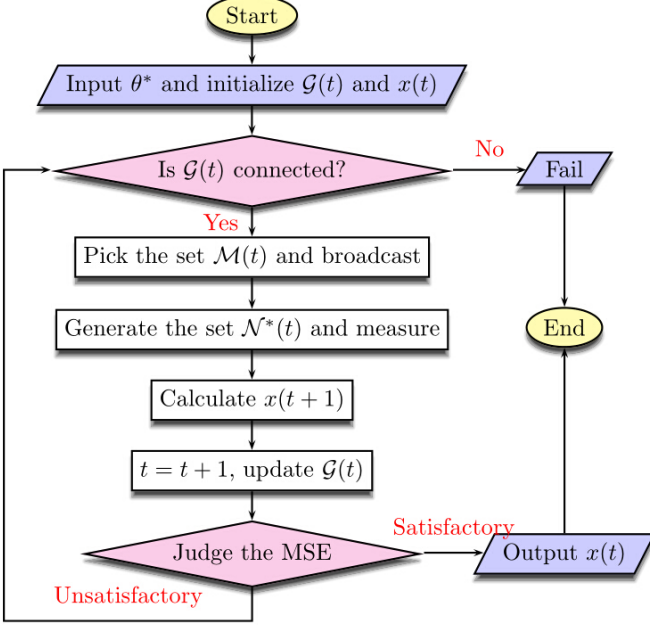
Start

Input $\theta^*$ and initialize $\mathcal{G}(t)$ and $x(t)$

Is $\mathcal{G}(t)$ connected?

No

Fail

Yes

Pick the set $\mathcal{M}(t)$ and broadcast

Generate the set $\mathcal{N}^*(t)$ and measure

End

Calculate $x(t+1)$

$t = t+1$, update $\mathcal{G}(t)$

Satisfactory

Judge the MSE

Output $x(t)$

Unsatisfactory